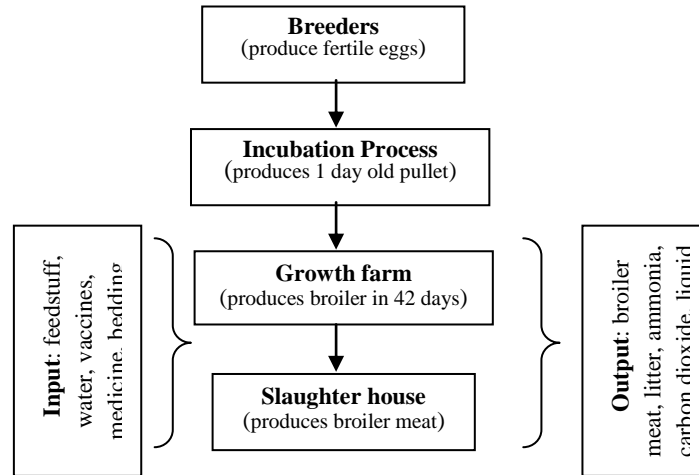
**Breeders**
(produce fertile eggs)

**Incubation Process**
(produces 1 day old pullet)

**Input**: feedstuff, water, vaccines, medicine, bedding

**Growth farm**
(produces broiler in 42 days)

**Slaughter house**
(produces broiler meat)

**Output**: broiler meat, litter, ammonia, carbon dioxide, liquid